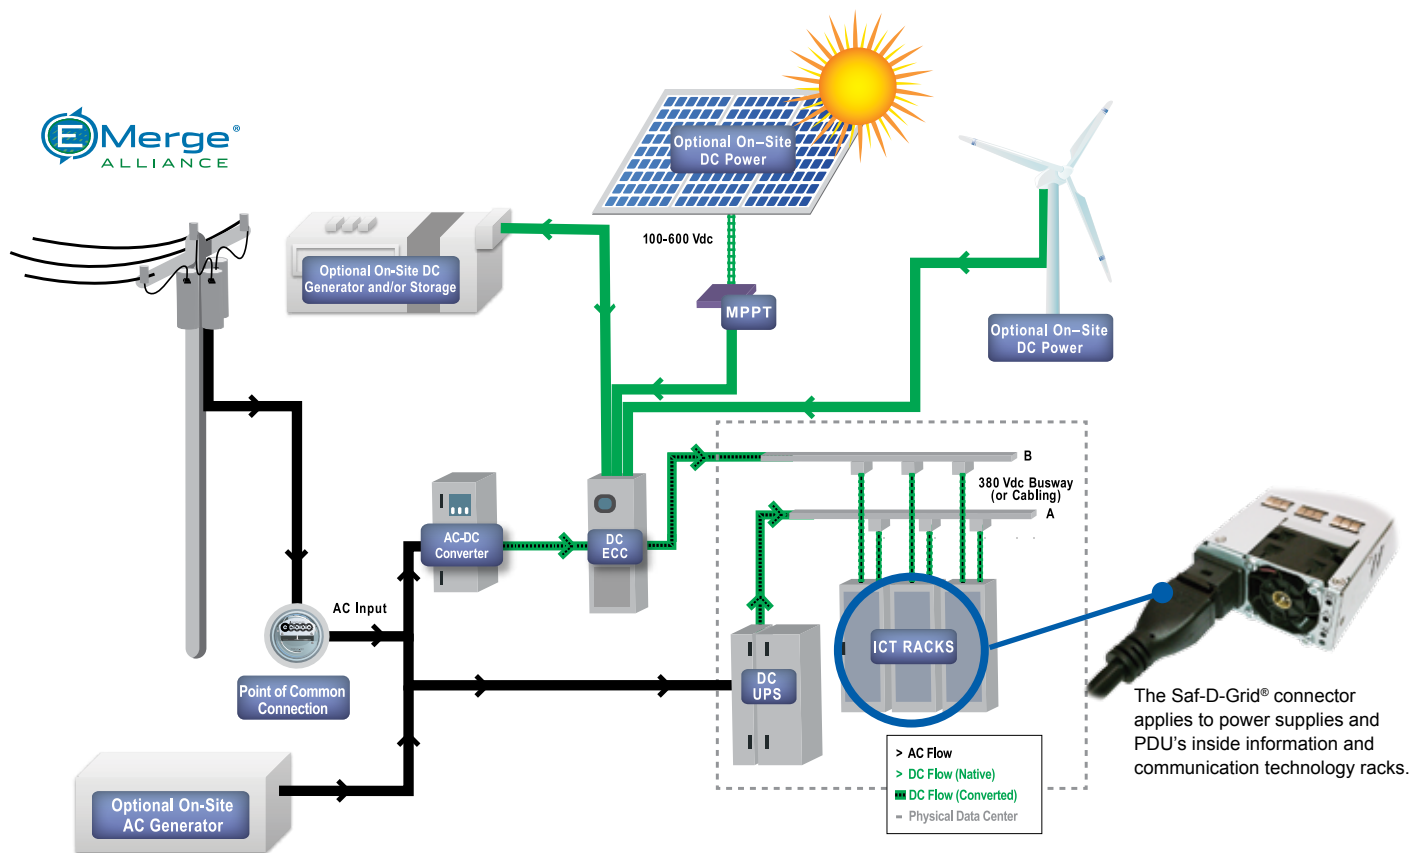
EMerge®
ALLIANCE

Optional On-Site DC Power

100-600 Vdc

Optional On-Site DC Generator and/or Storage

MPPT

Optional On-Site DC Power

B

380 Vdc Busway (or Cabling)

A

AC-DC Converter

DC ECC

AC Input

ICT RACKS

DC UPS

Point of Common Connection

The Saf-D-Grid® connector applies to power supplies and PDU's inside information and communication technology racks.

> AC Flow
> DC Flow (Native)
DC Flow (Converted)
Physical Data Center

Optional On-Site AC Generator